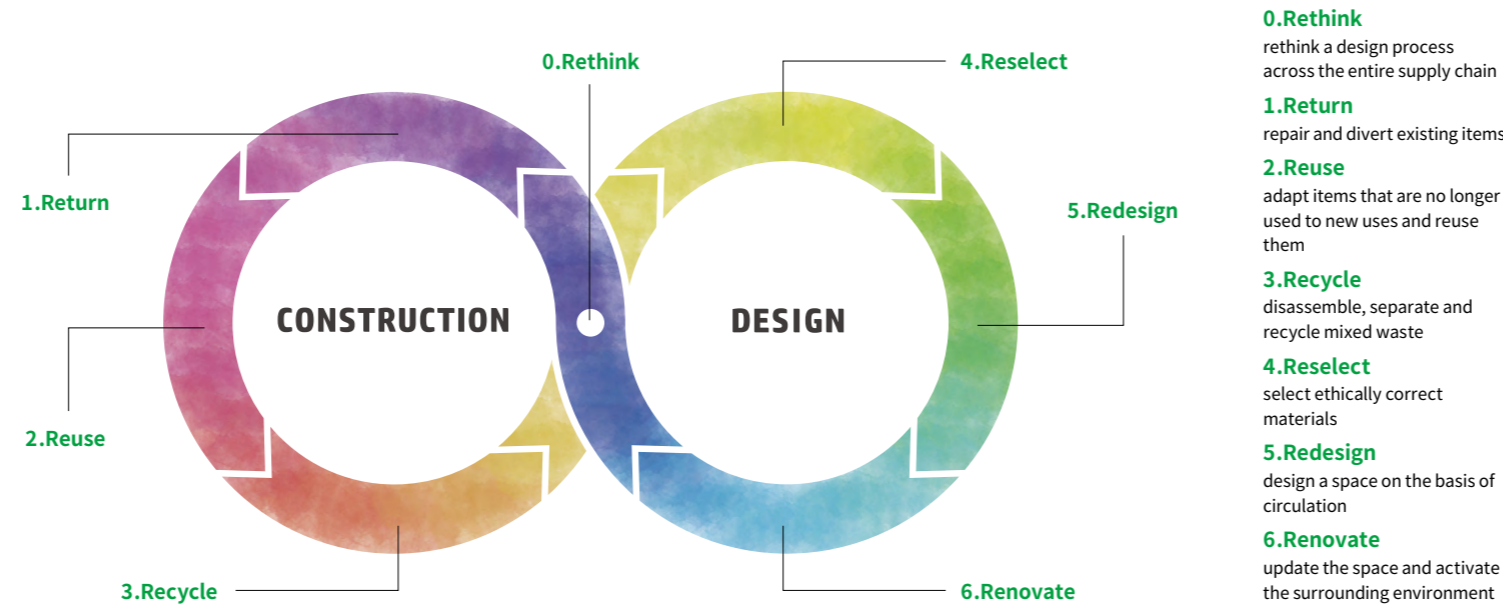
0.Rethink

4.Reselect

1.Return

5.Redesign

CONSTRUCTION

DESIGN

2.Reuse

3.Recycle

6.Renovate

0.Rethink
rethink a design process across the entire supply chain

1.Return
repair and divert existing items

2.Reuse
adapt items that are no longer used to new uses and reuse them

3.Recycle
disassemble, separate and recycle mixed waste

4.Reselect
select ethically correct materials

5.Redesign
design a space on the basis of circulation

6.Renovate
update the space and activate the surrounding environment